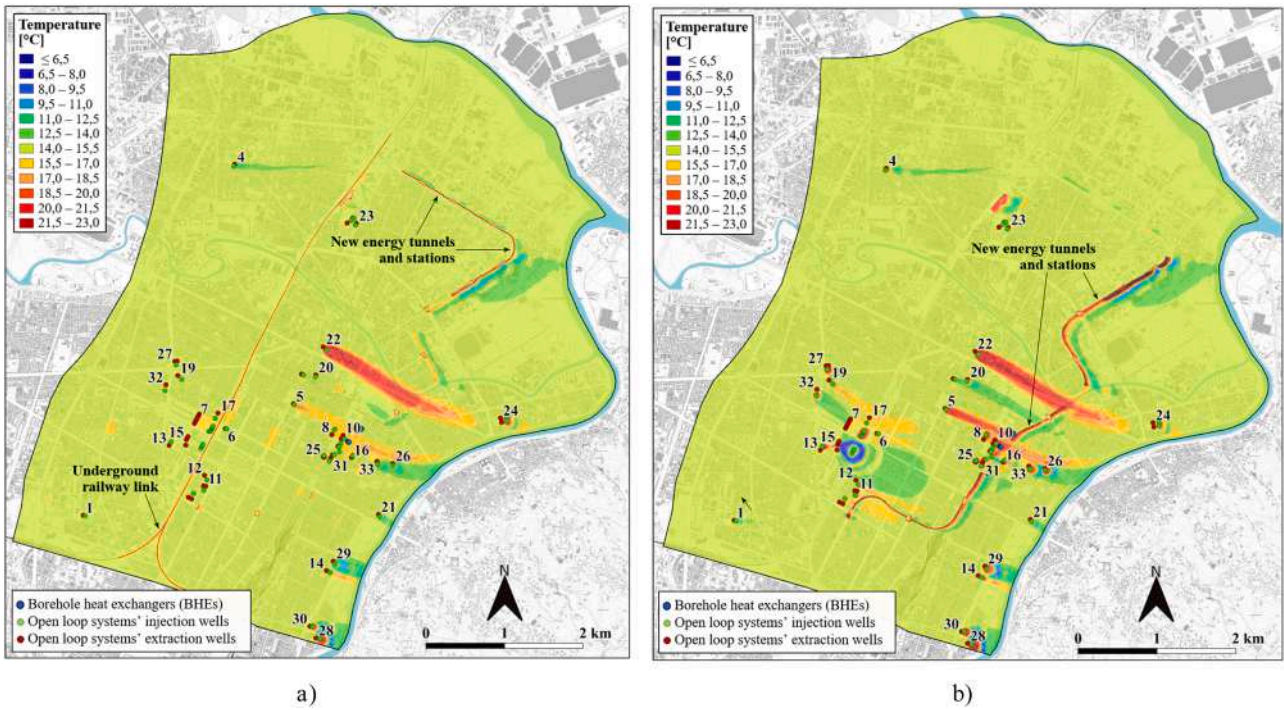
Temperature [°C]
≤ 6,5
6,5 – 8,0
8,0 – 9,5
9,5 – 11,0
11,0 – 12,5
12,5 – 14,0
14,0 – 15,5
15,5 – 17,0
17,0 – 18,5
18,5 – 20,0
20,0 – 21,5
21,5 – 23,0

4
23
New energy tunnels and stations
22
27
19
32
20
5
7
17
6
15
13
8
10
25
16
31
33
26
24
12
11
Underground railway link
1
21
14
29
30
28

Borehole heat exchangers (BHEs)
Open loop systems' injection wells
Open loop systems' extraction wells

N
0
1
2 km

a)

Temperature [°C]
≤ 6,5
6,5 – 8,0
8,0 – 9,5
9,5 – 11,0
11,0 – 12,5
12,5 – 14,0
14,0 – 15,5
15,5 – 17,0
17,0 – 18,5
18,5 – 20,0
20,0 – 21,5
21,5 – 23,0

4
23
New energy tunnels and stations
22
27
19
32
20
5
7
17
6
15
13
8
10
25
16
31
33
26
24
12
11
1
21
14
29
30
28

Borehole heat exchangers (BHEs)
Open loop systems' injection wells
Open loop systems' extraction wells

N
0
1
2 km

b)